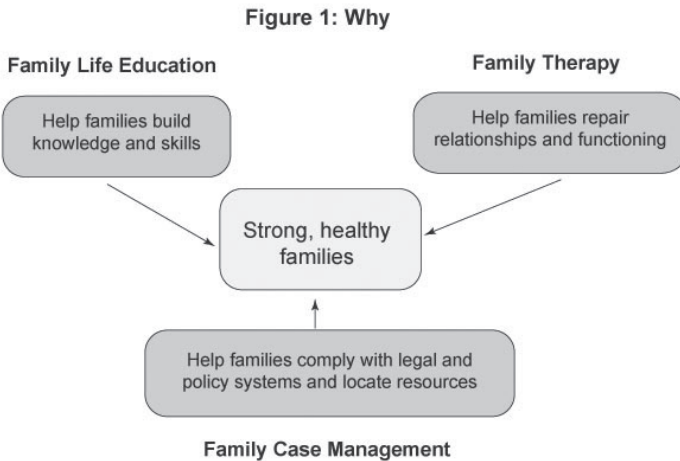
Figure 1: Why

Family Life Education

Help families build knowledge and skills

Family Therapy

Help families repair relationships and functioning

Strong, healthy families

Help families comply with legal and policy systems and locate resources

Family Case Management